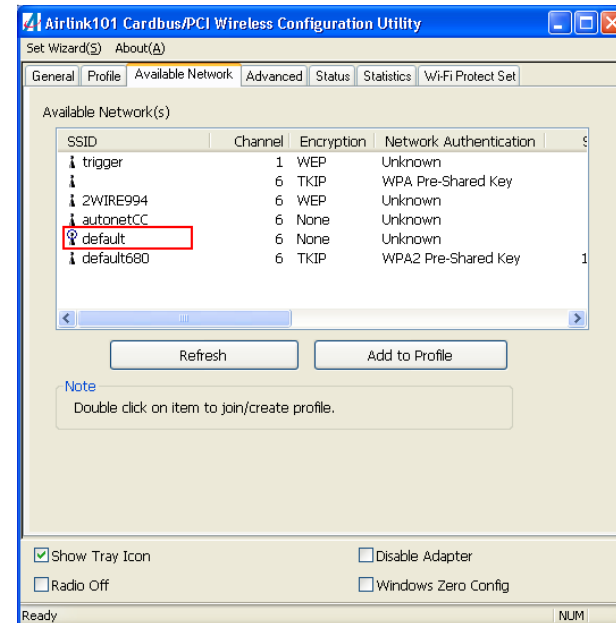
Airlink101 Cardbus/PCI Wireless Configuration Utility

Set Wizard(S) About(A)

General | Profile | Available Network | Advanced | Status | Statistics | Wi-Fi Protect Set

Available Network(s)

| SSID | Channel | Encryption | Network Authentication | S |
|---|---|---|---|---|
| trigger | 1 | WEP | Unknown | |
| | 6 | TKIP | WPA Pre-Shared Key | |
| 2WIRE994 | 6 | WEP | Unknown | |
| autonetCC | 6 | None | Unknown | |
| default | 6 | None | Unknown | |
| default680 | 6 | TKIP | WPA2 Pre-Shared Key | 1 |

Refresh

Add to Profile

Note

Double click on item to join/create profile.

Show Tray Icon

Disable Adapter

Radio Off

Windows Zero Config

Ready

NUM